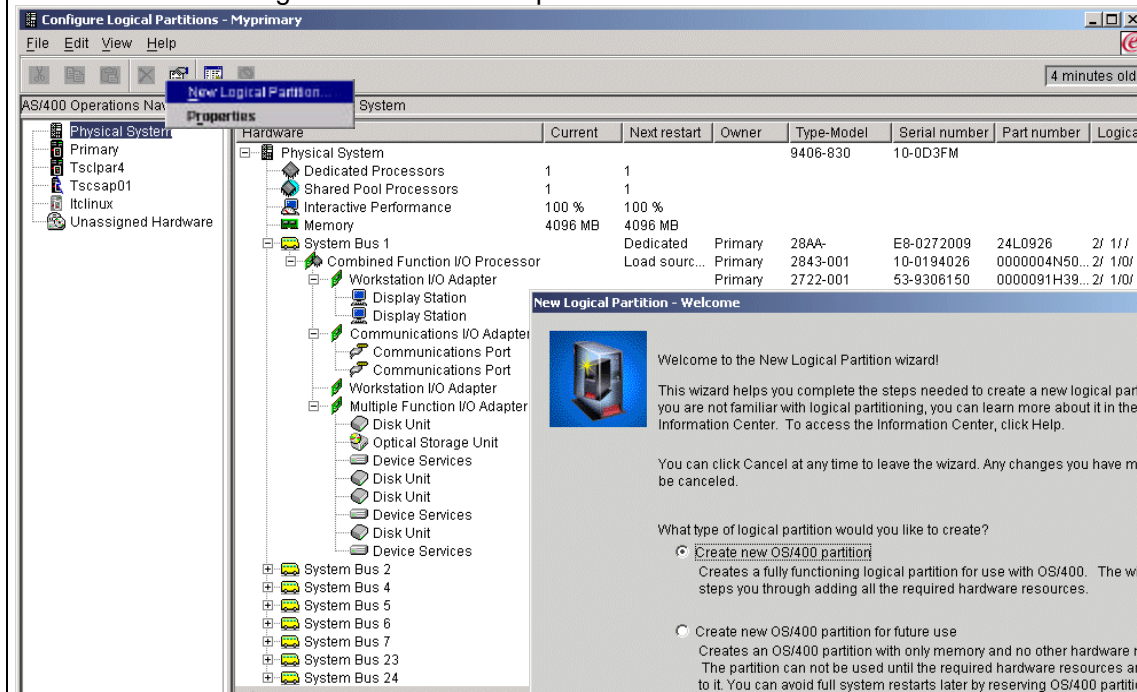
Configure Logical Partitions - Myprimary

File Edit View Help

4 minutes old

New Logical Partition...
Properties

AS/400 Operations Nav

System

Physical System
Primary
Tsclpar4
Tscsap01
Itclinux
Unassigned Hardware

| Hardware | Current | Next restart | Owner | Type-Model | Serial number | Part number | Logica |
|---|---|---|---|---|---|---|---|
| Physical System | | | | 9406-830 | 10-0D3FM | | |
| Dedicated Processors | 1 | 1 | | | | | |
| Shared Pool Processors | 1 | 1 | | | | | |
| Interactive Performance | 100 % | 100 % | | | | | |
| Memory | 4096 MB | 4096 MB | | | | | |
| System Bus 1 | | Dedicated | Primary | 28AA- | E8-0272009 | 24L0926 | 2/ 1// |
| Combined Function I/O Processor | | Load sourc... | Primary | 2843-001 | 10-0194026 | 0000004N50... | 2/ 1/0/ |
| Workstation I/O Adapter | | | Primary | 2722-001 | 53-9306150 | 0000091H39... | 2/ 1/0/ |
| Display Station | | | | | | | |
| Display Station | | | | | | | |
| Communications I/O Adapter | | | | | | | |
| Communications Port | | | | | | | |
| Communications Port | | | | | | | |
| Workstation I/O Adapter | | | | | | | |
| Multiple Function I/O Adapter | | | | | | | |
| Disk Unit | | | | | | | |
| Optical Storage Unit | | | | | | | |
| Device Services | | | | | | | |
| Disk Unit | | | | | | | |
| Disk Unit | | | | | | | |
| Device Services | | | | | | | |
| Disk Unit | | | | | | | |
| Device Services | | | | | | | |
| System Bus 2 | | | | | | | |
| System Bus 4 | | | | | | | |
| System Bus 5 | | | | | | | |
| System Bus 6 | | | | | | | |
| System Bus 7 | | | | | | | |
| System Bus 23 | | | | | | | |
| System Bus 24 | | | | | | | |

New Logical Partition - Welcome

Welcome to the New Logical Partition wizard!

This wizard helps you complete the steps needed to create a new logical part you are not familiar with logical partitioning, you can learn more about it in the Information Center. To access the Information Center, click Help.

You can click Cancel at any time to leave the wizard. Any changes you have m be canceled.

What type of logical partition would you like to create?

Create new OS/400 partition
Creates a fully functioning logical partition for use with OS/400. The w steps you through adding all the required hardware resources.

Create new OS/400 partition for future use
Creates an OS/400 partition with only memory and no other hardware r The partition can not be used until the required hardware resources ar to it. You can avoid full system restarts later by reserving OS/400 partitio